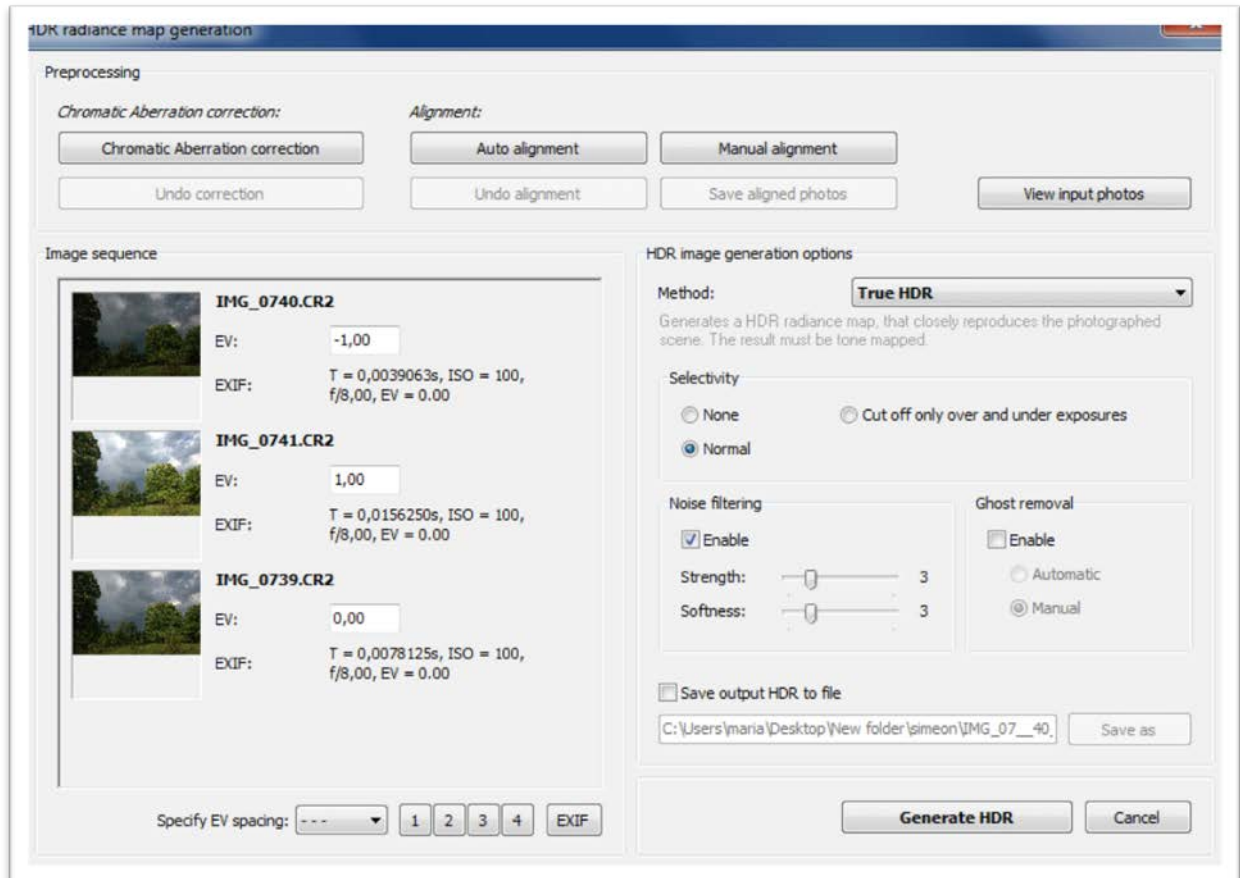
HDR radiance map generation

Preprocessing

Chromatic Aberration correction:

Chromatic Aberration correction

Undo correction

Alignment:

Auto alignment

Manual alignment

Undo alignment

Save aligned photos

View input photos

Image sequence

IMG_0740.CR2

EV: -1,00

EXIF: T = 0,0039063s, ISO = 100, f/8,00, EV = 0.00

IMG_0741.CR2

EV: 1,00

EXIF: T = 0,0156250s, ISO = 100, f/8,00, EV = 0.00

IMG_0739.CR2

EV: 0,00

EXIF: T = 0,0078125s, ISO = 100, f/8,00, EV = 0.00

Specify EV spacing: - - - 1 2 3 4 EXIF

HDR image generation options

Method: True HDR

Generates a HDR radiance map, that closely reproduces the photographed scene. The result must be tone mapped.

Selectivity

None

Cut off only over and under exposures

Normal

Noise filtering

Enable

Strength: 3

Softness: 3

Ghost removal

Enable

Automatic

Manual

Save output HDR to file

C:\Users\maria\Desktop\New folder\simeon\IMG_07__40.

Save as

Generate HDR

Cancel